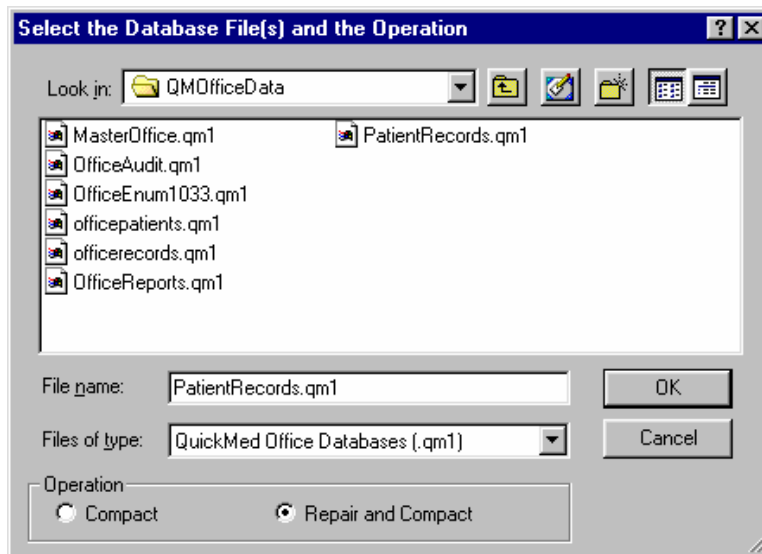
Select the Database File(s) and the Operation

?

Look in: QMOfficeData

MasterOffice.qm1
OfficeAudit.qm1
OfficeEnum1033.qm1
officepatients.qm1
officerecords.qm1
OfficeReports.qm1
PatientRecords.qm1

File name: PatientRecords.qm1

OK

Files of type: QuickMed Office Databases (.qm1)

Cancel

Operation
Compact
Repair and Compact